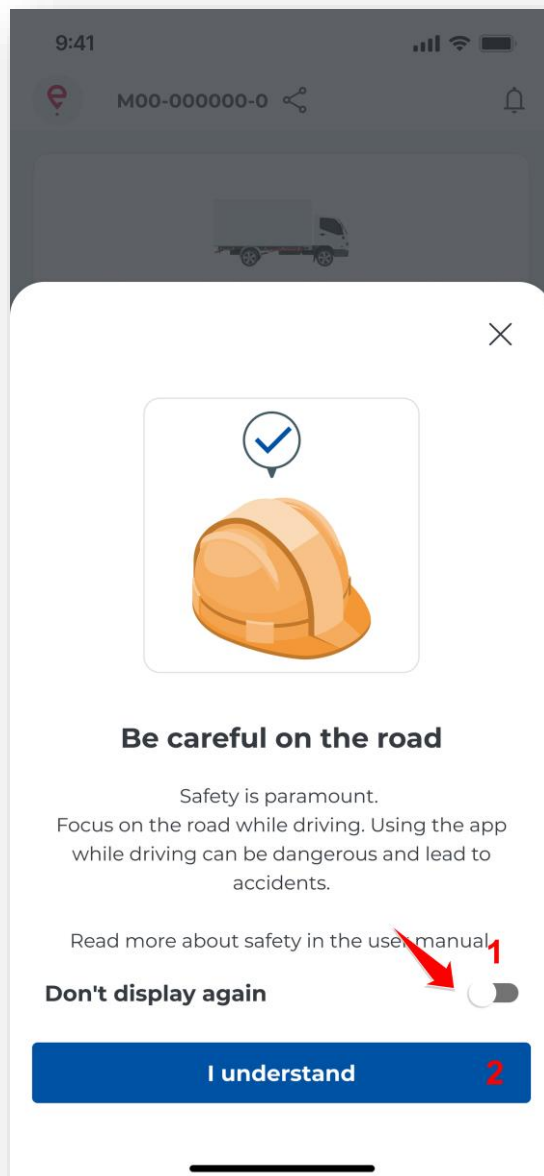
9:41

M00-000000-0

Be careful on the road

Safety is paramount.
Focus on the road while driving. Using the app while driving can be dangerous and lead to accidents.

Read more about safety in the user manual

1

Don't display again

I understand

2